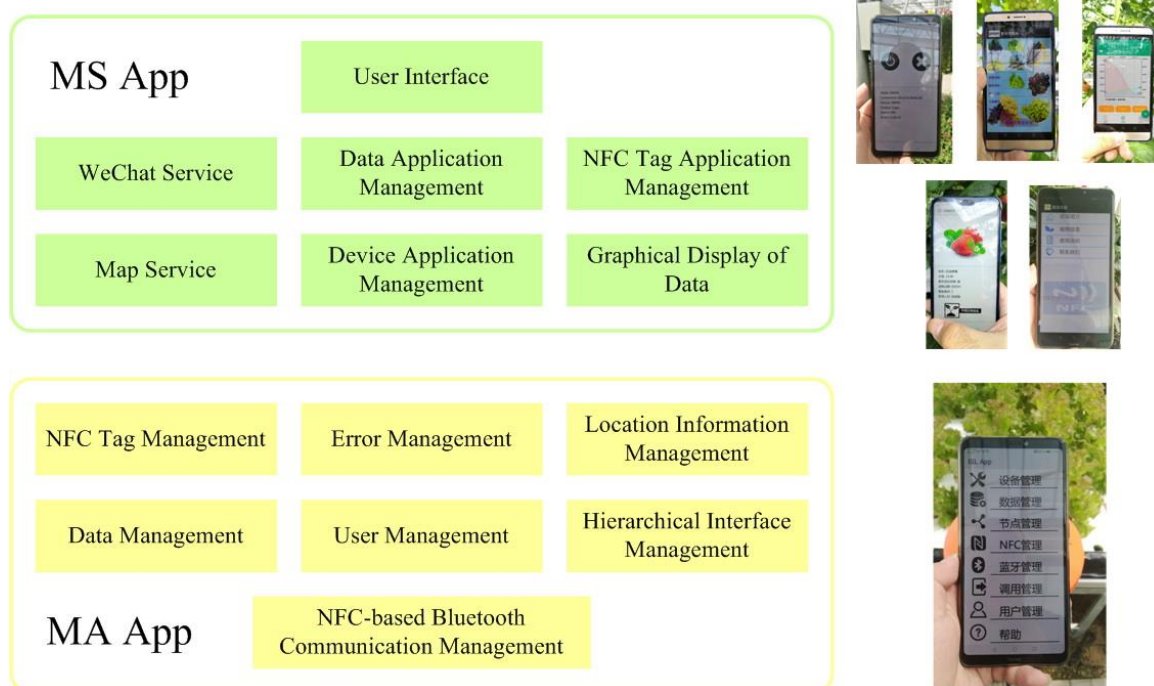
MS App

User Interface

WeChat Service

Data Application Management

NFC Tag Application Management

Map Service

Device Application Management

Graphical Display of Data

NFC Tag Management

Error Management

Location Information Management

Data Management

User Management

Hierarchical Interface Management

MA App

NFC-based Bluetooth Communication Management

NFC

SL App
设备管理
数据管理
节点管理
NFC管理
蓝牙管理
调用管理
用户管理
帮助